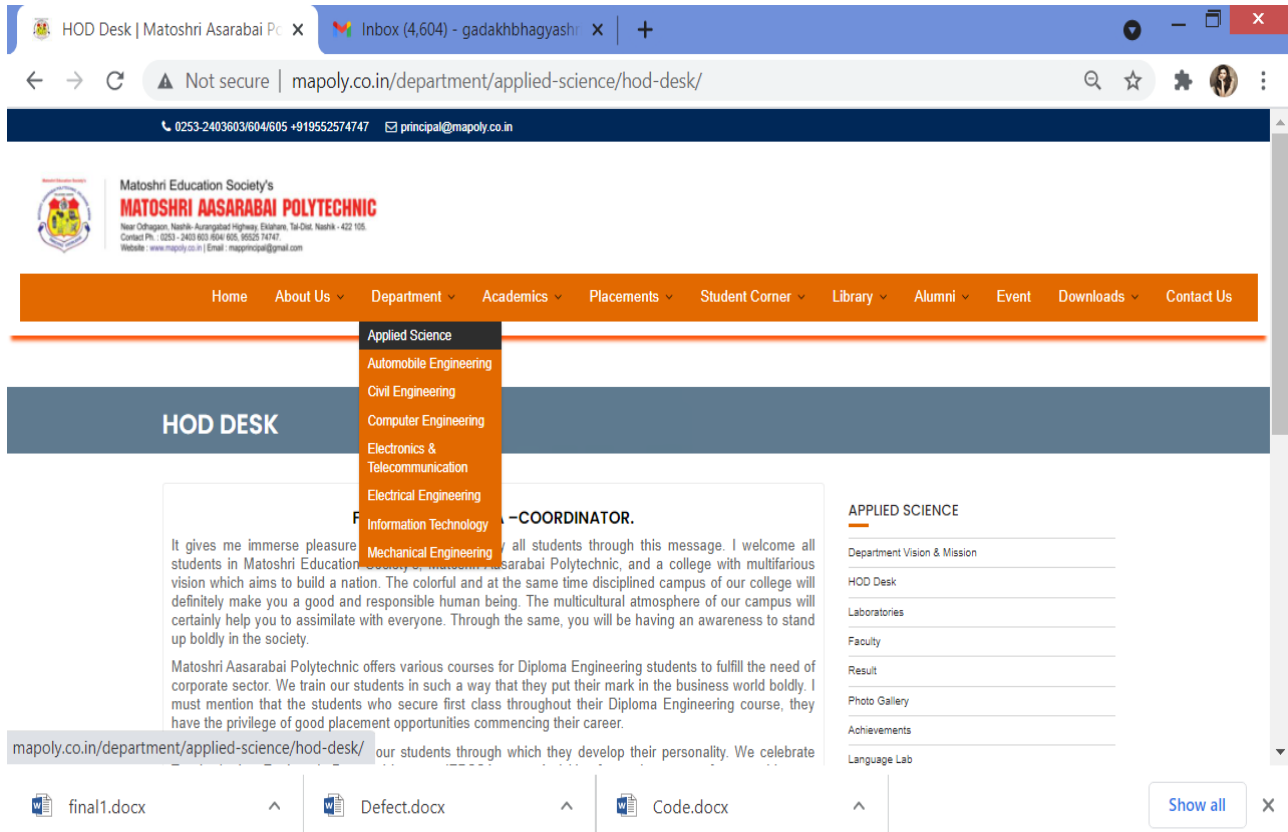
HOD Desk | Matoshri Asarabai Po ×
Inbox (4,604) - gadakhbhagyashr ×
+

Not secure | mapoly.co.in/department/applied-science/hod-desk/

0253-2403603/604/605 +919552574747 principal@mapoly.co.in

Matoshri Education Society's
MATOSHRI AASARABAI POLYTECHNIC
Near Odhagaon, Nashik- Aurangabad Highway, Eklahare, Tal-Dist. Nashik - 422 105.
Contact Ph. : 0253 - 2403 603 /604/ 605, 96525 74747
Website : www.mapoly.co.in | Email : mapprincipal@gmail.com

Home About Us Department Academics Placements Student Corner Library Alumni Event Downloads Contact Us

Applied Science
Automobile Engineering
Civil Engineering
Computer Engineering
Electronics & Telecommunication
Electrical Engineering
Information Technology
Mechanical Engineering

HOD DESK

F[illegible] –COORDINATOR.

It gives me immerse pleasure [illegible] all students through this message. I welcome all students in Matoshri Education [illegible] Aasarabai Polytechnic, and a college with multifarious vision which aims to build a nation. The colorful and at the same time disciplined campus of our college will definitely make you a good and responsible human being. The multicultural atmosphere of our campus will certainly help you to assimilate with everyone. Through the same, you will be having an awareness to stand up boldly in the society.

Matoshri Aasarabai Polytechnic offers various courses for Diploma Engineering students to fulfill the need of corporate sector. We train our students in such a way that they put their mark in the business world boldly. I must mention that the students who secure first class throughout their Diploma Engineering course, they have the privilege of good placement opportunities commencing their career.

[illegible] our students through which they develop their personality. We celebrate

APPLIED SCIENCE
Department Vision & Mission
HOD Desk
Laboratories
Faculty
Result
Photo Gallery
Achievements
Language Lab

mapoly.co.in/department/applied-science/hod-desk/

final1.docx
Defect.docx
Code.docx
Show all